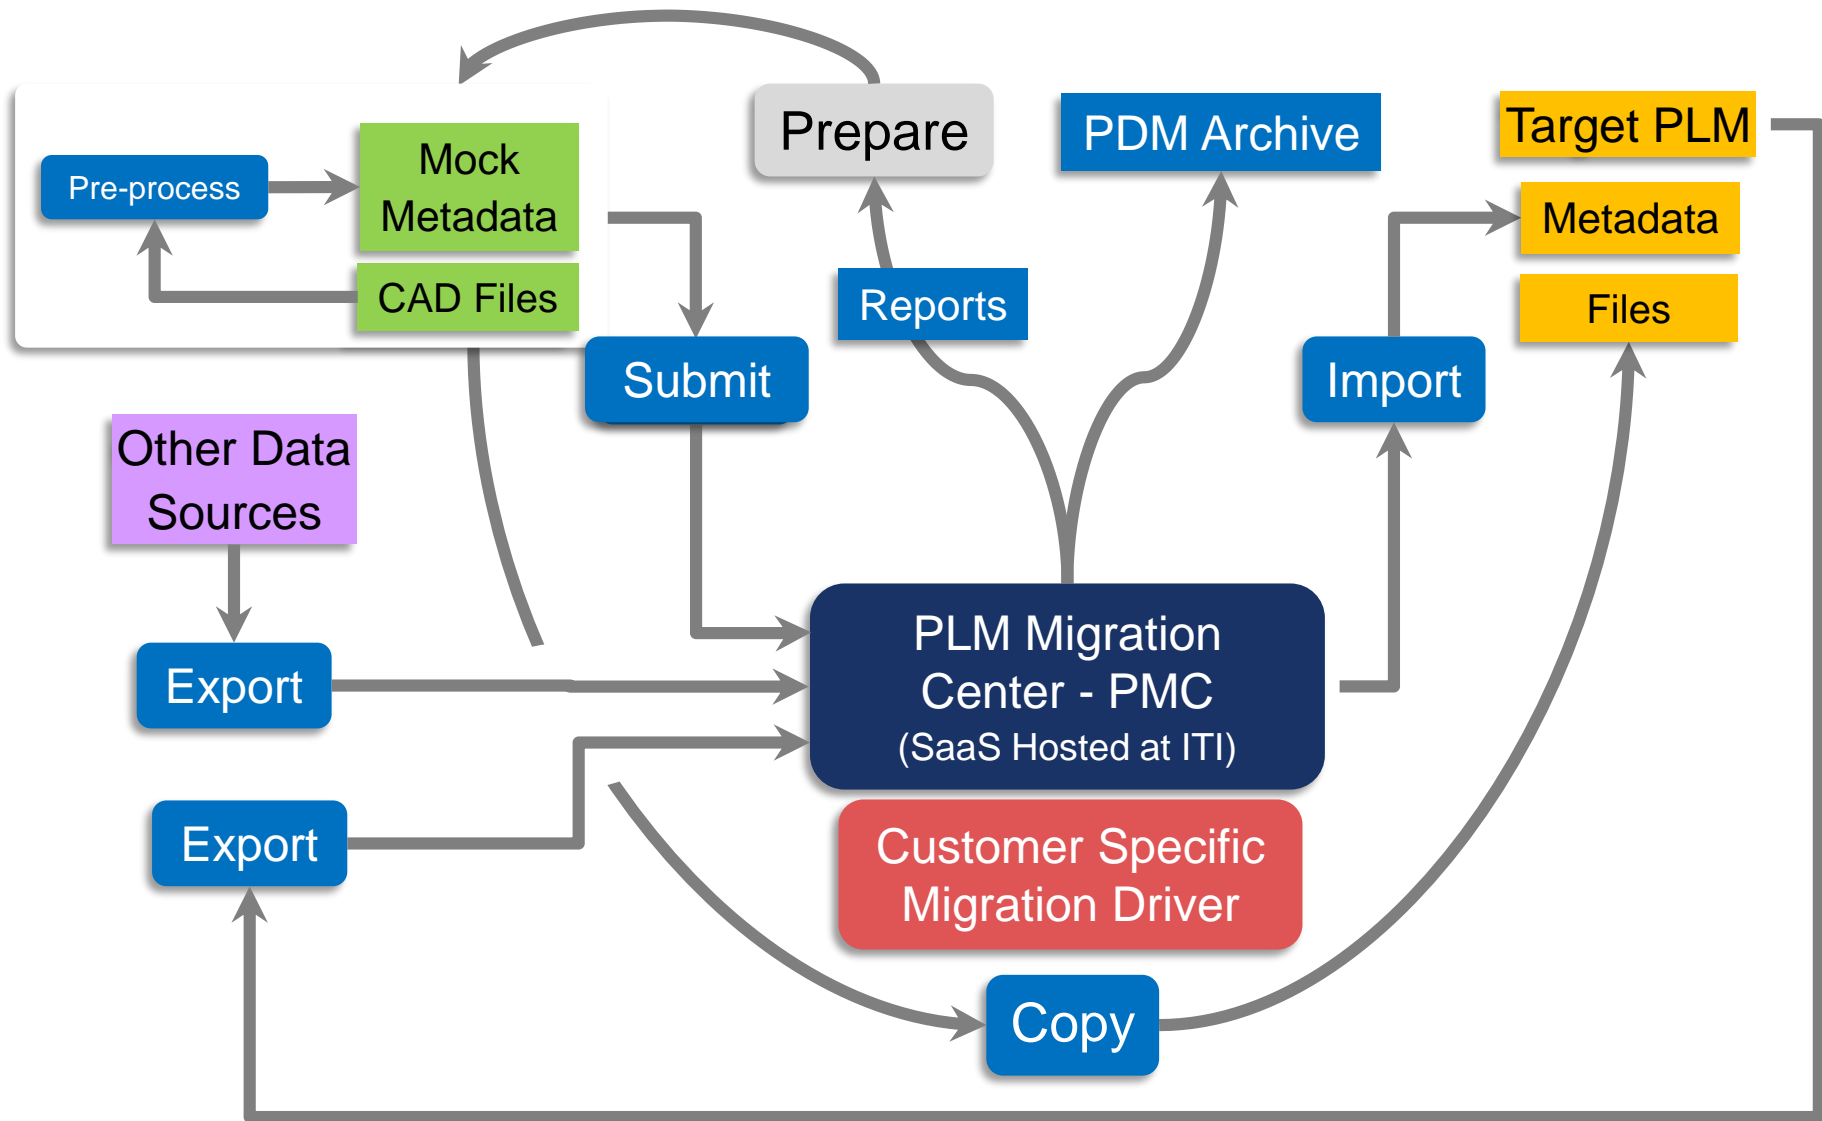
Prepare

PDM Archive

Target PLM

Pre-process

Mock Metadata

CAD Files

Metadata

Files

Reports

Submit

Import

Other Data Sources

Export

PLM Migration Center - PMC
(SaaS Hosted at ITI)

Export

Customer Specific Migration Driver

Copy